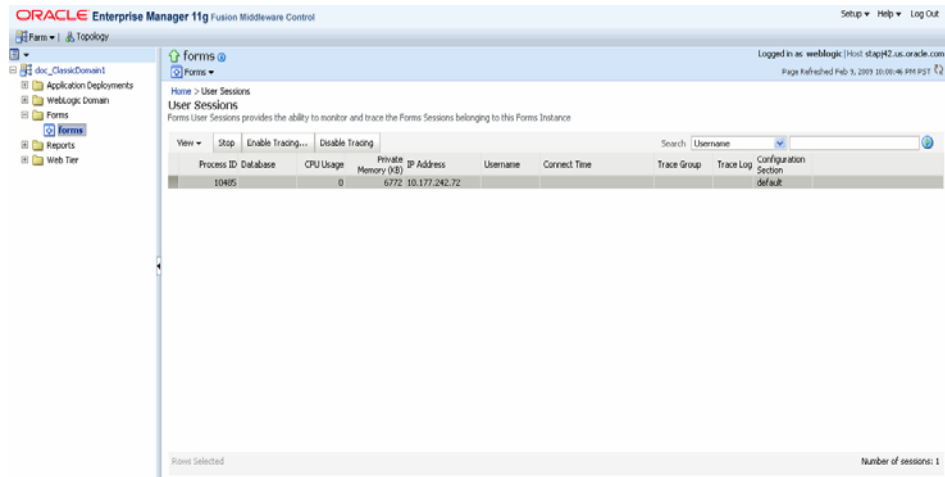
ORACLE Enterprise Manager 11g Fusion Middleware Control

Setup ▾ Help ▾ Log Out

Farm ▾ | Topology

doc_ClassicDomain1
Application Deployments
WebLogic Domain
Forms
forms
Reports
Web Tier

forms
Forms ▾

Logged in as weblogic | Host stapj42.us.oracle.com
Page Refreshed Feb 9, 2009 10:00:46 PM PST

Home > User Sessions
User Sessions
Forms User Sessions provides the ability to monitor and trace the Forms Sessions belonging to this Forms Instance

View ▾ Stop Enable Tracing... Disable Tracing

Search Username

| Process ID | Database | CPU Usage | Private Memory (KB) | IP Address | Username | Connect Time | Trace Group | Trace Log | Configuration Section |
|---|---|---|---|---|---|---|---|---|---|
| 10485 | | 0 | 6772 | 10.177.242.72 | | | | | default |

Rows Selected

Number of sessions: 1